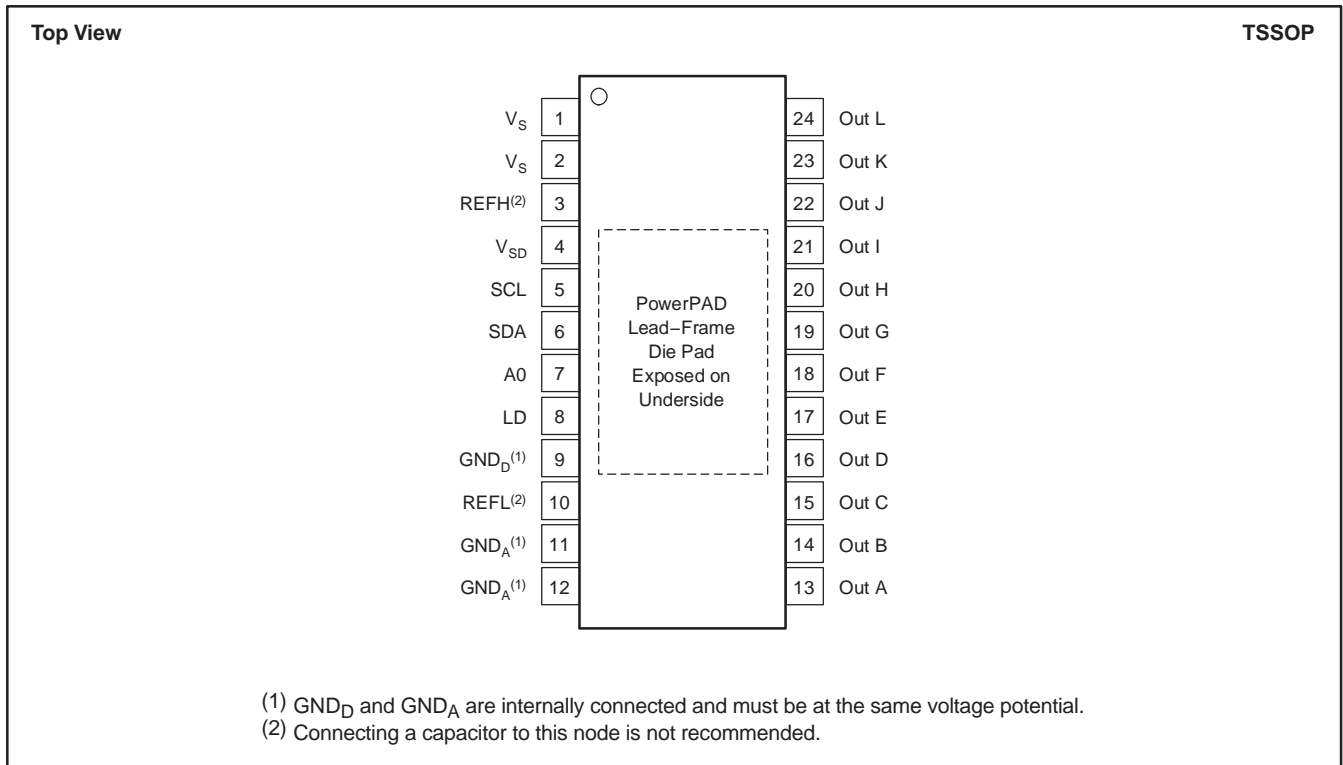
Top View

TSSOP

$V_S$ 1
$V_S$ 2
REFH$^{(2)}$ 3
$V_{SD}$ 4
SCL 5
SDA 6
A0 7
LD 8
$GND_D^{(1)}$ 9
REFL$^{(2)}$ 10
$GND_A^{(1)}$ 11
$GND_A^{(1)}$ 12

24 Out L
23 Out K
22 Out J
21 Out I
20 Out H
19 Out G
18 Out F
17 Out E
16 Out D
15 Out C
14 Out B
13 Out A

PowerPAD Lead−Frame Die Pad Exposed on Underside

$^{(1)}$ $GND_D$ and $GND_A$ are internally connected and must be at the same voltage potential.
$^{(2)}$ Connecting a capacitor to this node is not recommended.